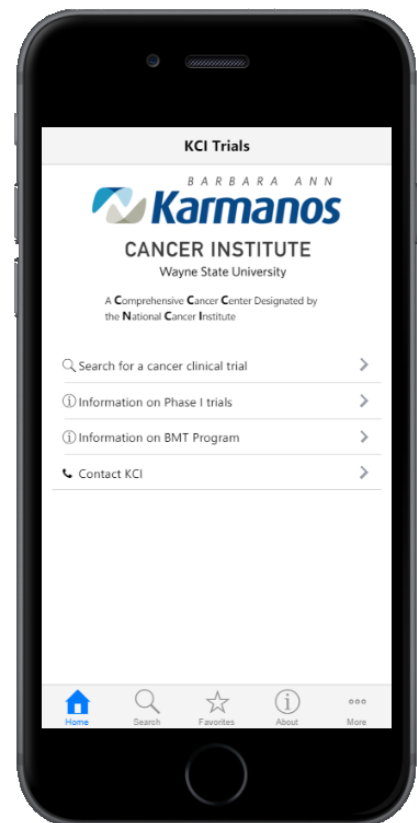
KCI Trials

BARBARA ANN
Karmanos
CANCER INSTITUTE
Wayne State University

A Comprehensive Cancer Center Designated by the National Cancer Institute

Search for a cancer clinical trial

Information on Phase I trials

Information on BMT Program

Contact KCI

Home
Search
Favorites
About
More